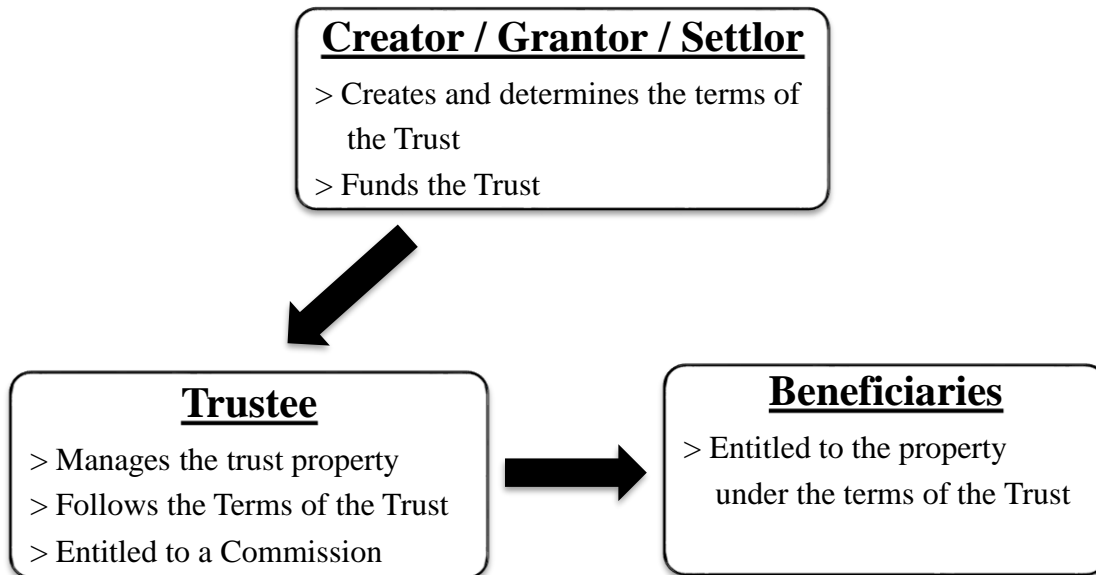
**Creator / Grantor / Settlor**

> Creates and determines the terms of the Trust
> Funds the Trust

**Trustee**

> Manages the trust property
> Follows the Terms of the Trust
> Entitled to a Commission

**Beneficiaries**

> Entitled to the property under the terms of the Trust